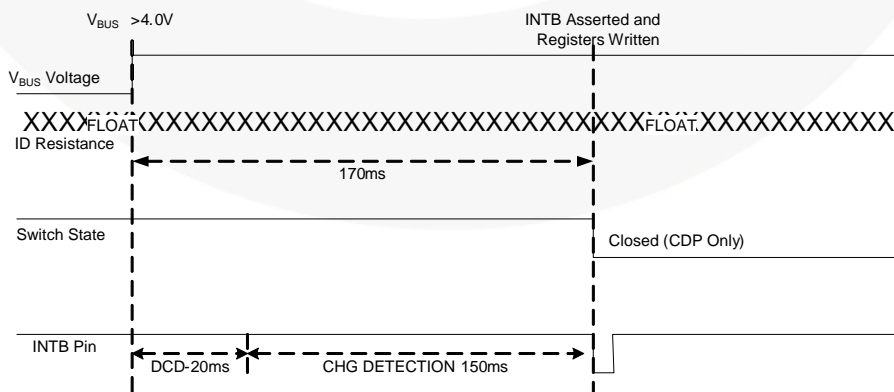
$V_{BUS}$ >4.0V

INTB Asserted and Registers Written

$V_{BUS}$ Voltage

XXXXFLOATXXXXXXXXXXXXXXXXXXXXXXXXXXXXXXXFLOATXXXXXXXXXXXXX

ID Resistance

170ms

Switch State

Closed (CDP Only)

INTB Pin

DCD-20ms

CHG DETECTION 150ms